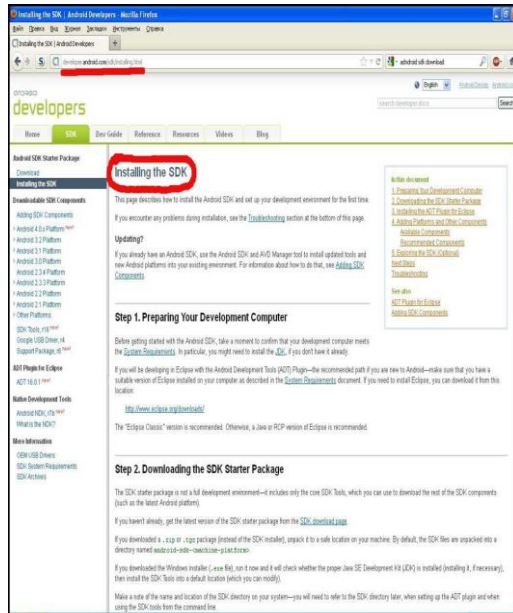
Installing the SDK | Android Developers - Mozilla Firefox

Файл Правка Вид Журнал Закладки Инструменты Справка

Installing the SDK | Android Developers +

developer.android.com/sdk/installing.html

android sdk download

English Android.com Android Lo

android
developers

search developer docs Search

Home SDK Dev Guide Reference Resources Videos Blog

Android SDK Starter Package
Download
Installing the SDK

Downloadable SDK Components
Adding SDK Components
Android 4.0.x Platform new!
Android 3.2 Platform
Android 3.1 Platform
Android 3.0 Platform
Android 2.3.4 Platform
Android 2.3.3 Platform
Android 2.2 Platform
Android 2.1 Platform
Other Platforms
SDK Tools, r16 new!
Google USB Driver, r4
Support Package, r6 new!

ADT Plugin for Eclipse
ADT 16.0.1 new!

Native Development Tools
Android NDK, r7b new!
What is the NDK?

More Information
OEM USB Drivers
SDK System Requirements
SDK Archives

Installing the SDK

This page describes how to install the Android SDK and set up your development environment for the first time.

If you encounter any problems during installation, see the Troubleshooting section at the bottom of this page.

Updating?

If you already have an Android SDK, use the Android SDK and AVD Manager tool to install updated tools and new Android platforms into your existing environment. For information about how to do that, see Adding SDK Components

In this document
1. Preparing Your Development Computer
2. Downloading the SDK Starter Package
3. Installing the ADT Plugin for Eclipse
4. Adding Platforms and Other Components
Available Components
Recommended Components
5. Exploring the SDK (Optional)
Next Steps
Troubleshooting

See also
ADT Plugin for Eclipse
Adding SDK Components

Step 1. Preparing Your Development Computer

Before getting started with the Android SDK, take a moment to confirm that your development computer meets the System Requirements. In particular, you might need to install the JDK, if you don't have it already.

If you will be developing in Eclipse with the Android Development Tools (ADT) Plugin—the recommended path if you are new to Android—make sure that you have a suitable version of Eclipse installed on your computer as described in the System Requirements document. If you need to install Eclipse, you can download it from this location:

http://www.eclipse.org/downloads/

The "Eclipse Classic" version is recommended. Otherwise, a Java or RCP version of Eclipse is recommended.

Step 2. Downloading the SDK Starter Package

The SDK starter package is not a full development environment—it includes only the core SDK Tools, which you can use to download the rest of the SDK components (such as the latest Android platform).

If you haven't already, get the latest version of the SDK starter package from the SDK download page.

If you downloaded a .zip or .tgz package (instead of the SDK installer), unpack it to a safe location on your machine. By default, the SDK files are unpacked into a directory named android-sdk-<machine-platform>.

If you downloaded the Windows installer (.exe file), run it now and it will check whether the proper Java SE Development Kit (JDK) is installed (installing it, if necessary), then install the SDK Tools into a default location (which you can modify).

Make a note of the name and location of the SDK directory on your system—you will need to refer to the SDK directory later, when setting up the ADT plugin and when using the SDK tools from the command line.